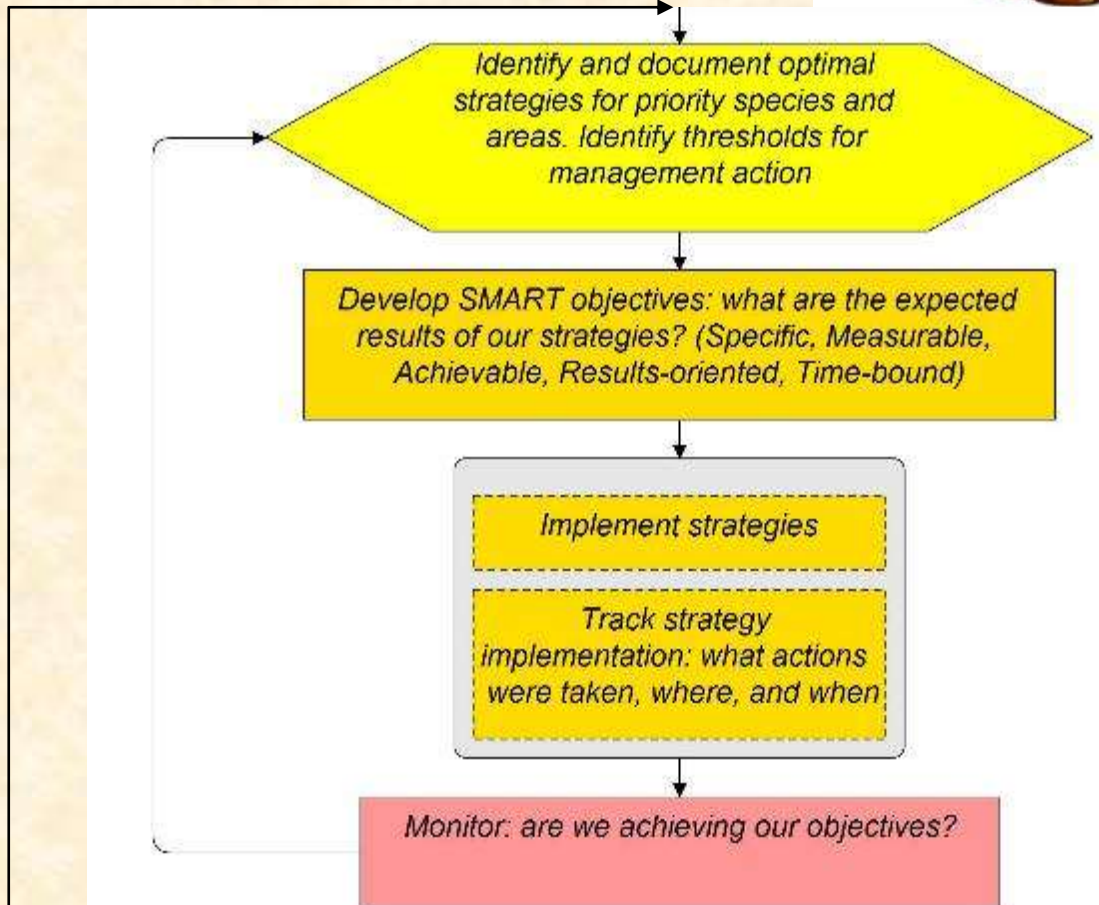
Identify and document optimal strategies for priority species and areas. Identify thresholds for management action

Develop SMART objectives: what are the expected results of our strategies? (Specific, Measurable, Achievable, Results-oriented, Time-bound)

Implement strategies

Track strategy implementation: what actions were taken, where, and when

Monitor: are we achieving our objectives?